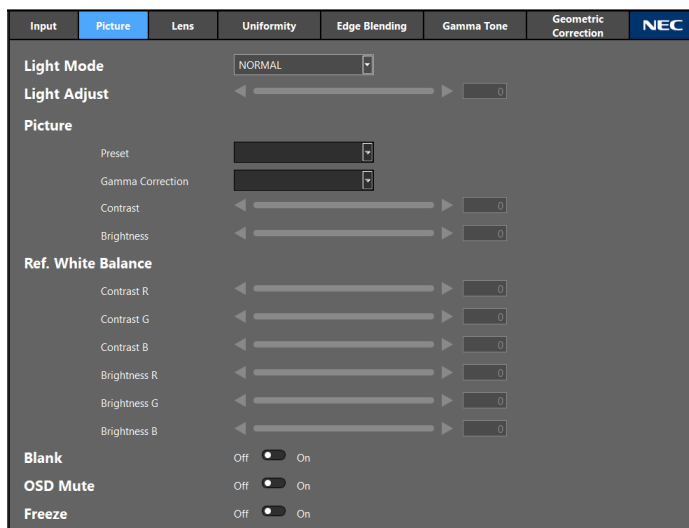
Input | Picture | Lens | Uniformity | Edge Blending | Gamma Tone | Geometric Correction | NEC

Light Mode NORMAL

Light Adjust 0

Picture

Preset

Gamma Correction

Contrast 0

Brightness 0

Ref. White Balance

Contrast R 0

Contrast G 0

Contrast B 0

Brightness R 0

Brightness G 0

Brightness B 0

Blank Off On

OSD Mute Off On

Freeze Off On